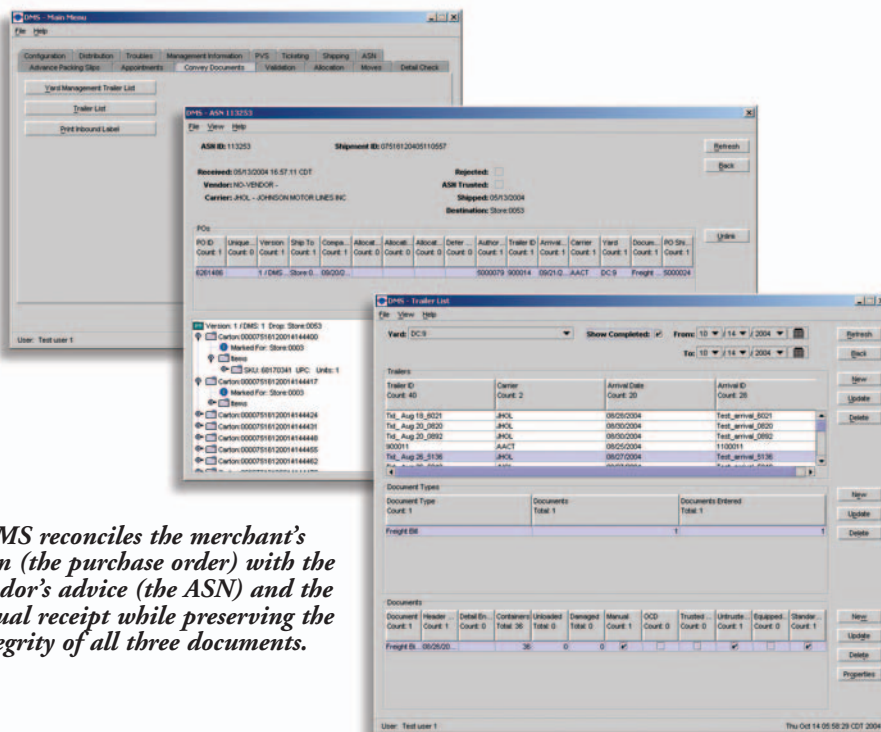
DMS - Main Menu

File Help

Configuration | Distribution | Troubles | Management Information | PVS | Ticketing | Shipping | ASN

Advance Packing Slips | Appointments | Convey Documents | Validation | Allocation | Moves | Detail Check

Yard Management Trailer List

Trailer List

Print Inbound Label

User: Test user 1

DMS - ASN 113253

File View Help

ASN ID: 113253

Shipment ID: 07516120405110557

Refresh

Back

Received: 05/13/2004 16:57:11 CDT

Vendor: NO-VENDOR -

Carrier: JHOL - JOHNSON MOTOR LINES INC

Rejected:

ASN Trusted:

Shipped: 05/13/2004

Destination: Store:0053

POs

| PO ID Count: 1 | Unique... Count: 0 | Version Count: 1 | Ship To Count: 1 | Compa... Count: 1 | Allocat... Count: 0 | Allocat... Count: 0 | Allocat... Count: 0 | Deter... Count: 0 | Author... Count: 1 | Trailer ID Count: 1 | Arrival... Count: 1 | Carrier Count: 1 | Yard Count: 1 | Docum... Count: 1 | PO Shi... Count: 1 |
|---|---|---|---|---|---|---|---|---|---|---|---|---|---|---|---|
| 6261486 | | 1 / DMS... | Store:0... | 08/20/2... | | | | | S000079 | 900014 | 09/21/2... | AACT | DC 9 | Freight ... | S000024 |

Units

Version: 1 / DMS: 1 Drop: Store:0053

Carton:00007516120014144400

Marked For: Store:0003

Items

SKU: 60170341 UPC: Units: 1

Carton:00007516120014144417

Marked For: Store:0003

Items

Carton:00007516120014144424

Carton:00007516120014144431

Carton:00007516120014144448

Carton:00007516120014144455

Carton:00007516120014144462

DMS - Trailer List

File View Help

Yard: DC 9

Show Completed:

From: 10 / 14 / 2004

To: 10 / 14 / 2004

Refresh

Back

Trailers

| Trailer ID Count: 40 | Carrier Count: 2 | Arrival Date Count: 20 | Arrival ID Count: 28 |
|---|---|---|---|
| Txt_ Aug 19_6021 | JHOL | 08/28/2004 | Test_arrival_6021 |
| Txt_ Aug 20_0820 | JHOL | 08/30/2004 | Test_arrival_0820 |
| Txt_ Aug 20_0892 | JHOL | 08/30/2004 | Test_arrival_0892 |
| 900011 | AACT | 08/25/2004 | 1100011 |
| Txt_ Aug 26_5136 | JHOL | 08/27/2004 | Test_arrival_5136 |

New

Update

Delete

Document Types

| Document Type Count: 1 | Documents Total: 1 | Documents Entered Total: 1 |
|---|---|---|
| Freight Bill | 1 | 1 |

New

Update

Delete

Documents

| Document Count: 1 | Header ... Count: 1 | Detail En... Count: 0 | Containers Total: 36 | Unloaded Total: 0 | Damaged Total: 0 | Manual Count: 1 | OCD Count: 0 | Trusted ... Count: 0 | Untruste... Count: 1 | Equipped... Count: 0 | Standar... Count: 1 |
|---|---|---|---|---|---|---|---|---|---|---|---|
| Freight Bi... | 08/26/20... | | 36 | 0 | 0 | ✔ | | | ✔ | | ✔ |

New

Update

Delete

Properties

User: Test user 1

Thu Oct 14 05:58:29 CDT 2004

MS reconciles the merchant's n (the purchase order) with the dor's advice (the ASN) and the ual receipt while preserving the egrity of all three documents.